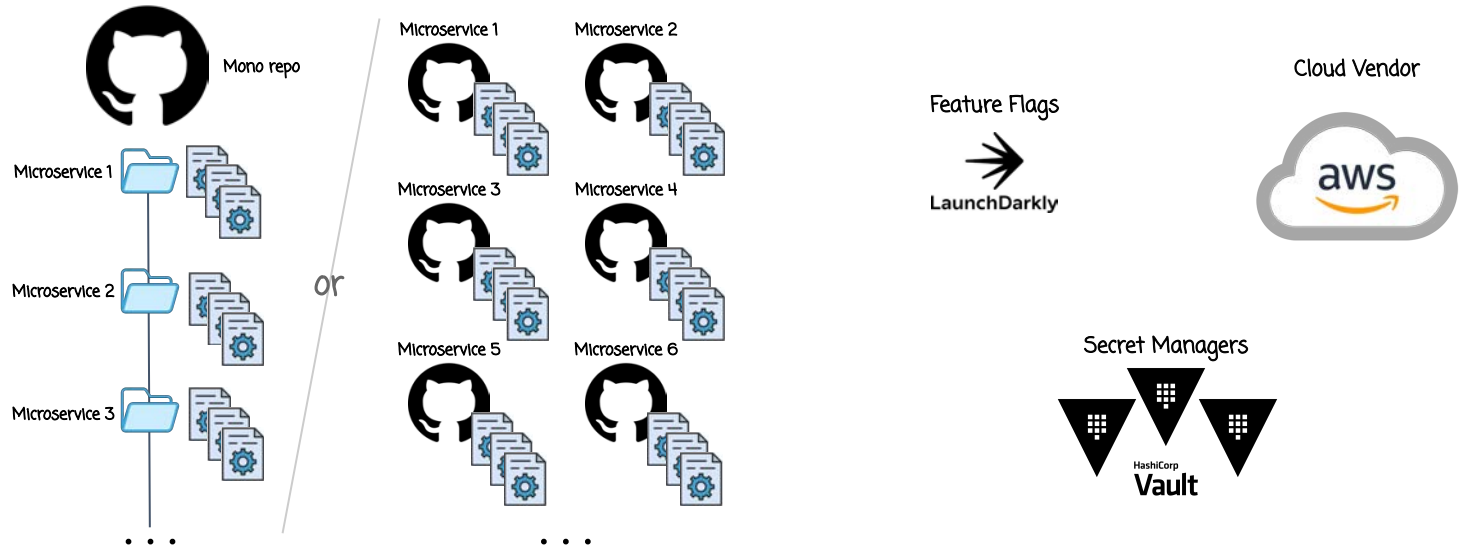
Mono repo

Microservice 1

Microservice 2

Microservice 3

. . .

or

Microservice 1

Microservice 2

Microservice 3

Microservice 4

Microservice 5

Microservice 6

. . .

Feature Flags

LaunchDarkly

Cloud Vendor

aws

Secret Managers

HashiCorp
Vault